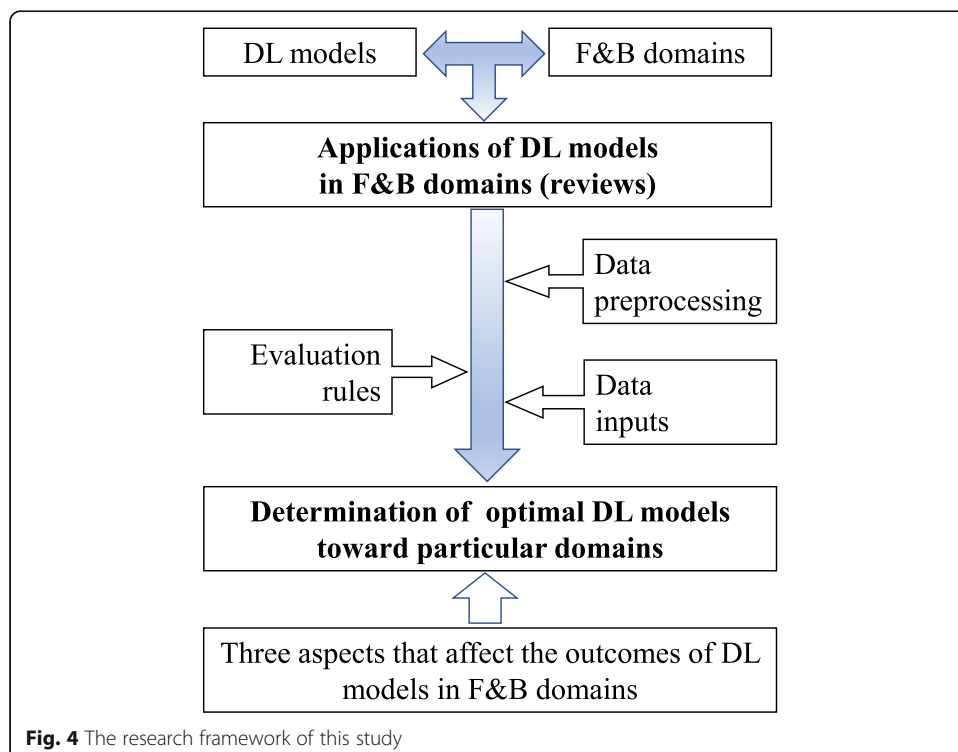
DL models

F&B domains

**Applications of DL models in F&B domains (reviews)**

Data preprocessing

Evaluation rules

Data inputs

**Determination of optimal DL models toward particular domains**

Three aspects that affect the outcomes of DL models in F&B domains

**Fig. 4** The research framework of this study